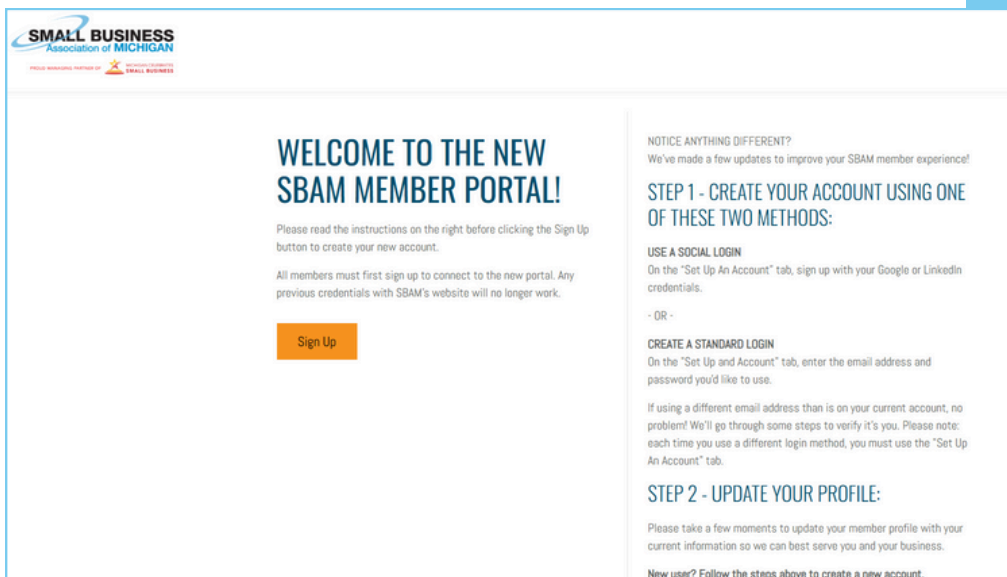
SMALL BUSINESS Association of MICHIGAN

PROUD MANAGING PARTNER OF MICHIGAN CELEBRATES SMALL BUSINESS

WELCOME TO THE NEW SBAM MEMBER PORTAL!

Please read the instructions on the right before clicking the Sign Up button to create your new account.

All members must first sign up to connect to the new portal. Any previous credentials with SBAM's website will no longer work.

Sign Up

NOTICE ANYTHING DIFFERENT?
We've made a few updates to improve your SBAM member experience!

STEP 1 - CREATE YOUR ACCOUNT USING ONE OF THESE TWO METHODS:

USE A SOCIAL LOGIN
On the "Set Up An Account" tab, sign up with your Google or LinkedIn credentials.

- OR -

CREATE A STANDARD LOGIN
On the "Set Up and Account" tab, enter the email address and password you'd like to use.

If using a different email address than is on your current account, no problem! We'll go through some steps to verify it's you. Please note: each time you use a different login method, you must use the "Set Up An Account" tab.

STEP 2 - UPDATE YOUR PROFILE:

Please take a few moments to update your member profile with your current information so we can best serve you and your business.

New user? Follow the steps above to create a new account.